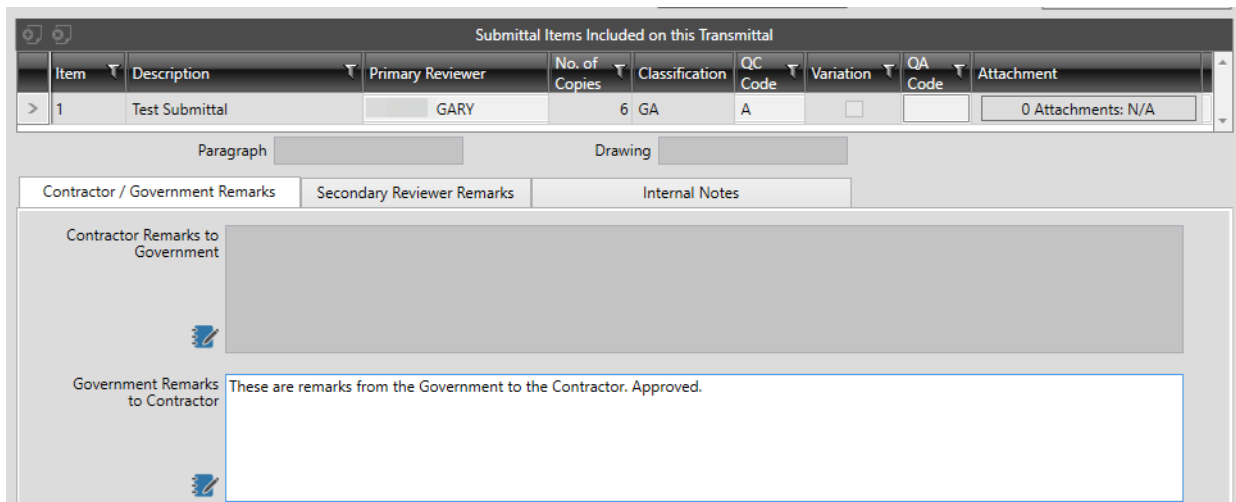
Submittal Items Included on this Transmittal

| | Item | Description | Primary Reviewer | No. of Copies | Classification | QC Code | Variation | QA Code | Attachment |
|---|---|---|---|---|---|---|---|---|---|
| > | 1 | Test Submittal | GARY | 6 | GA | A | | | 0 Attachments: N/A |

Paragraph

Drawing

Contractor / Government Remarks

Secondary Reviewer Remarks

Internal Notes

Contractor Remarks to Government

Government Remarks to Contractor

These are remarks from the Government to the Contractor. Approved.